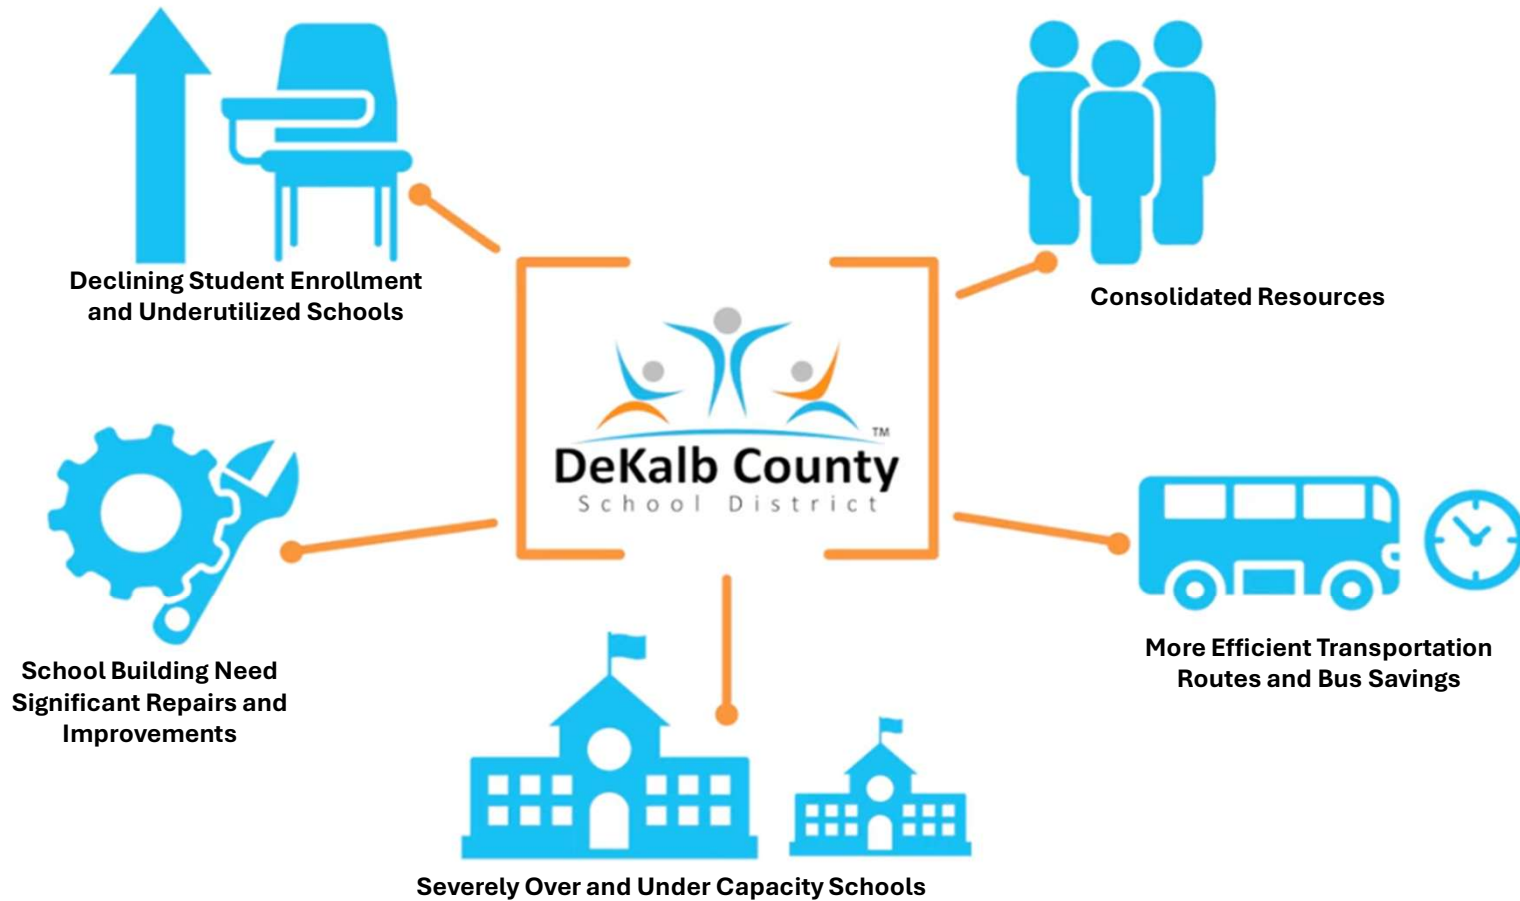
Declining Student Enrollment and Underutilized Schools

Consolidated Resources

DeKalb County™
School District

School Building Need Significant Repairs and Improvements

More Efficient Transportation Routes and Bus Savings

Severely Over and Under Capacity Schools